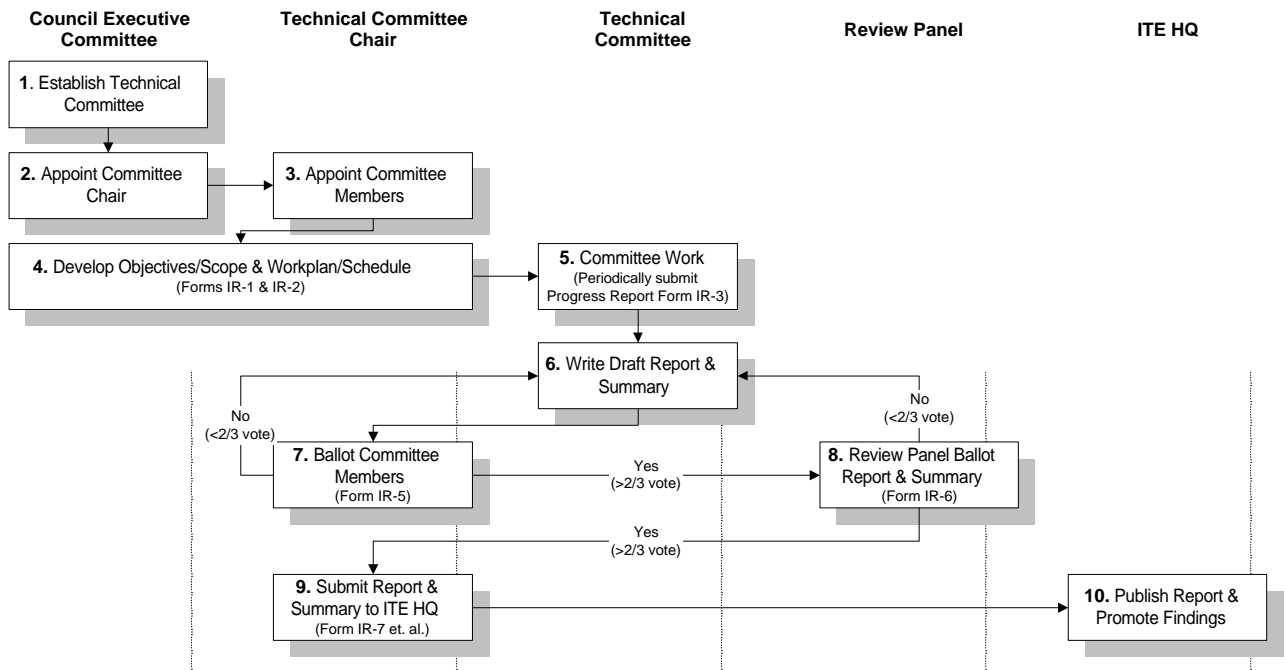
Council Executive Committee

Technical Committee Chair

Technical Committee

Review Panel

ITE HQ

1. Establish Technical Committee

2. Appoint Committee Chair

3. Appoint Committee Members

4. Develop Objectives/Scope & Workplan/Schedule (Forms IR-1 & IR-2)

5. Committee Work (Periodically submit Progress Report Form IR-3)

6. Write Draft Report & Summary

No (<2/3 vote)

No (<2/3 vote)

7. Ballot Committee Members (Form IR-5)

Yes (>2/3 vote)

8. Review Panel Ballot Report & Summary (Form IR-6)

Yes (>2/3 vote)

9. Submit Report & Summary to ITE HQ (Form IR-7 et. al.)

10. Publish Report & Promote Findings